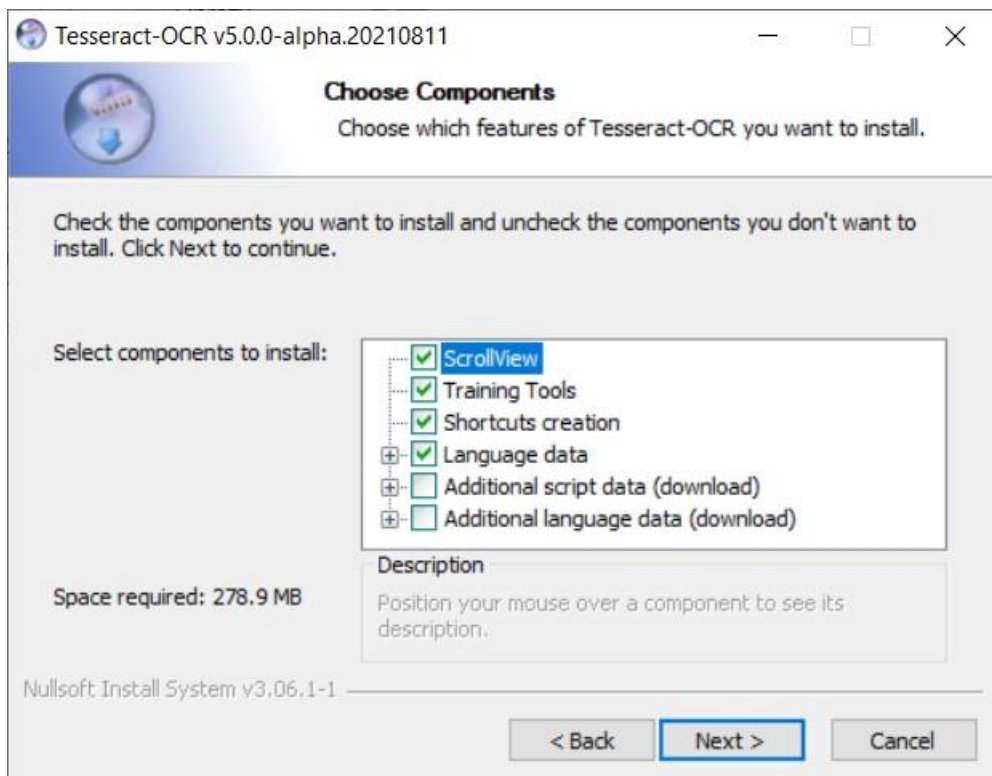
Tesseract-OCR v5.0.0-alpha.20210811

Choose Components

Choose which features of Tesseract-OCR you want to install.

Check the components you want to install and uncheck the components you don't want to install. Click Next to continue.

Select components to install:

ScrollView
Training Tools
Shortcuts creation
Language data
Additional script data (download)
Additional language data (download)

Description

Position your mouse over a component to see its description.

Space required: 278.9 MB

Nullsoft Install System v3.06.1-1

< Back
Next >
Cancel